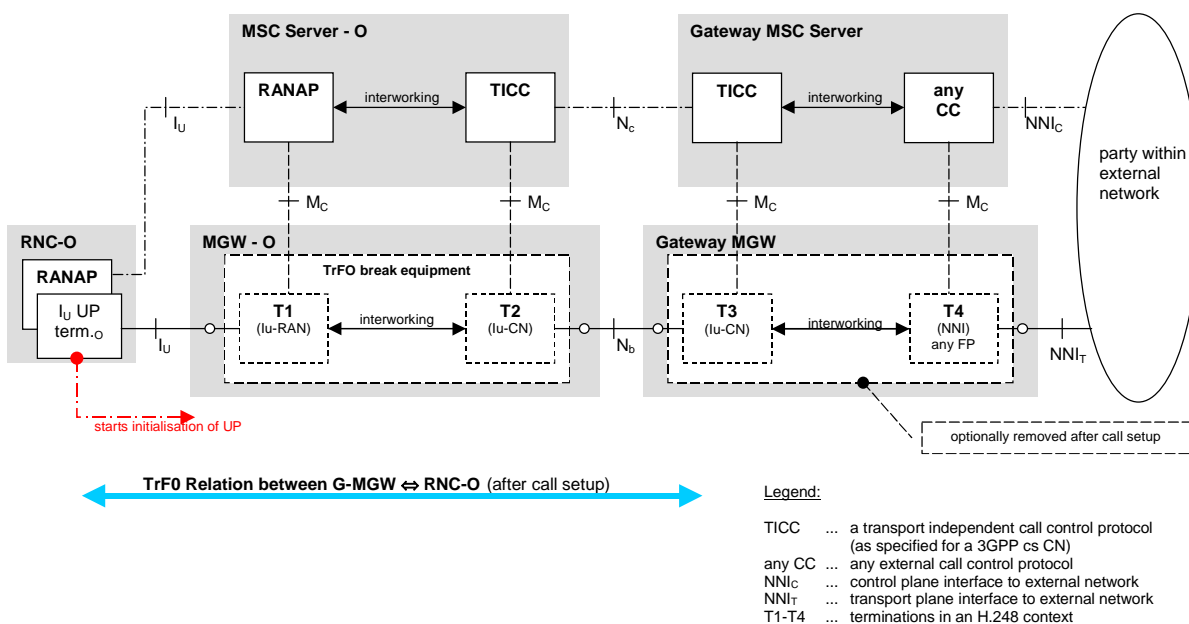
MSC Server - O

Gateway MSC Server

RANAP

interworking

TICC

TICC

interworking

any CC

$I_U$

$N_c$

$NNI_C$

party within external network

$M_C$

$M_C$

$M_C$

$M_C$

RNC-O

MGW - O

Gateway MGW

RANAP

TrFO break equipment

$I_U$ UP term.$_O$

T1 (Iu-RAN)

interworking

T2 (Iu-CN)

T3 (Iu-CN)

interworking

T4 (NNI) any FP

$I_U$

$N_b$

$NNI_T$

starts initialisation of UP

optionally removed after call setup

TrF0 Relation between G-MGW ⇔ RNC-O (after call setup)

Legend:

TICC ... a transport independent call control protocol (as specified for a 3GPP cs CN)
any CC ... any external call control protocol
$NNI_C$ ... control plane interface to external network
$NNI_T$ ... transport plane interface to external network
T1-T4 ... terminations in an H.248 context